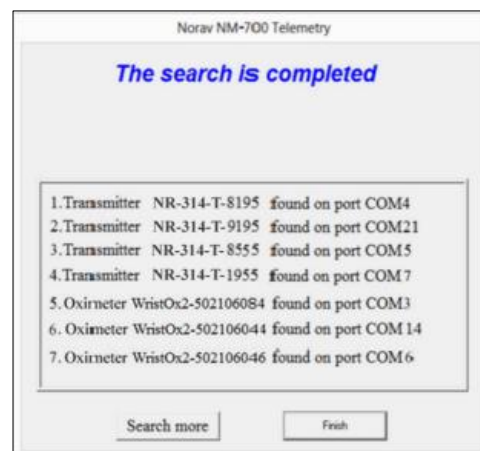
Norav NM-700 Telemetry

The search is completed

1. Transmitter NR-314-T-8195 found on port COM4
2. Transmitter NR-314-T-9195 found on port COM21
3. Transmitter NR-314-T-8555 found on port COM5
4. Transmitter NR-314-T-1955 found on port COM7
5. Oxirneter WristOx2-502106084 found on port COM3
6. Oxirneter WristOx2-502106044 found on port COM 14
7. Oxirneter WristOx2-502106046 found on port COM6

Search more

Finish